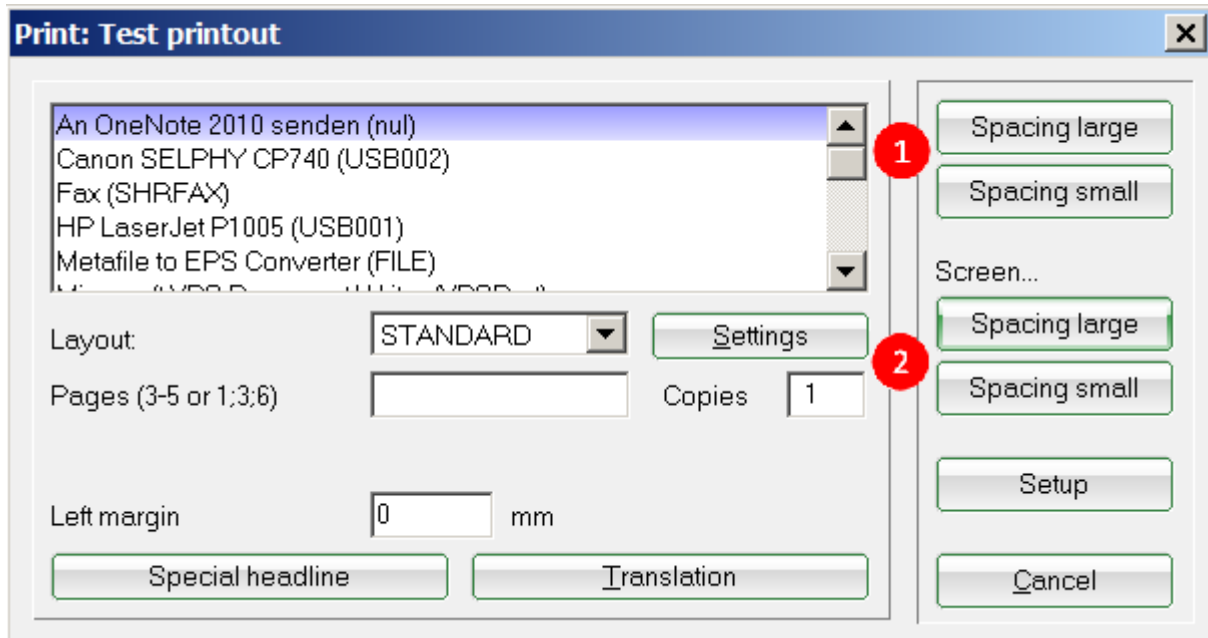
Print: Test printout

An OneNote 2010 senden (nul)
Canon SELPHY CP740 (USB002)
Fax (SHRFAX)
HP LaserJet P1005 (USB001)
Metafile to EPS Converter (FILE)
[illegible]

Layout: STANDARD Settings

Pages (3-5 or 1;3;6) Copies 1

Left margin 0 mm

Special headline Translation

1
Spacing large
Spacing small

Screen...
2
Spacing large
Spacing small

Setup

Cancel